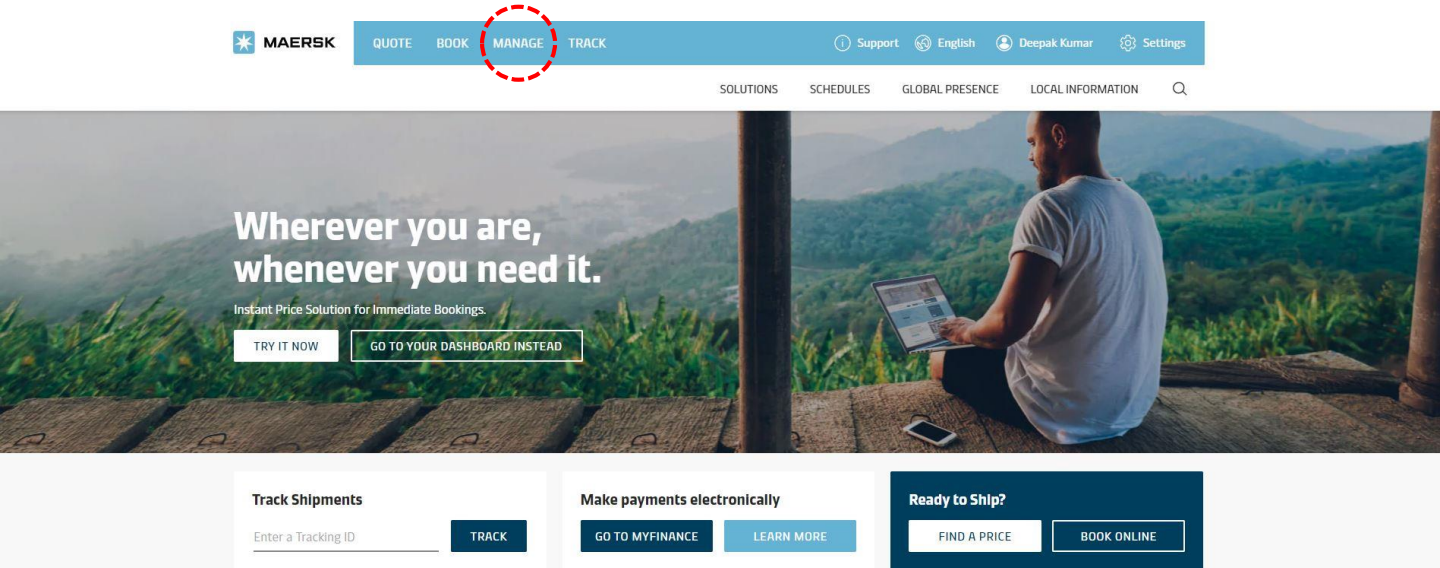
MAERSK

QUOTE BOOK MANAGE TRACK

Support English Deepak Kumar Settings

SOLUTIONS SCHEDULES GLOBAL PRESENCE LOCAL INFORMATION

Wherever you are, whenever you need it.

Instant Price Solution for Immediate Bookings.

TRY IT NOW

GO TO YOUR DASHBOARD INSTEAD

Track Shipments

Enter a Tracking ID

TRACK

Make payments electronically

GO TO MYFINANCE

LEARN MORE

Ready to Ship?

FIND A PRICE

BOOK ONLINE